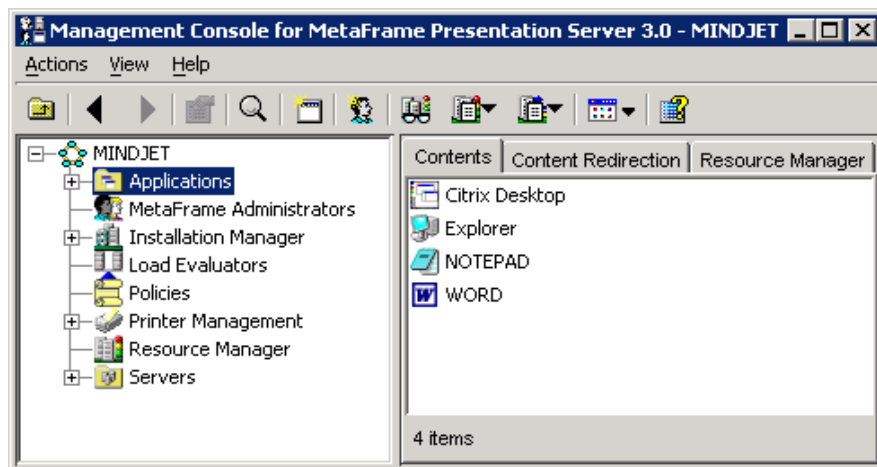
Management Console for MetaFrame Presentation Server 3.0 - MINDJET

Actions View Help

MINDJET
Applications
MetaFrame Administrators
Installation Manager
Load Evaluators
Policies
Printer Management
Resource Manager
Servers

Contents | Content Redirection | Resource Manager

Citrix Desktop
Explorer
NOTEPAD
WORD

4 items